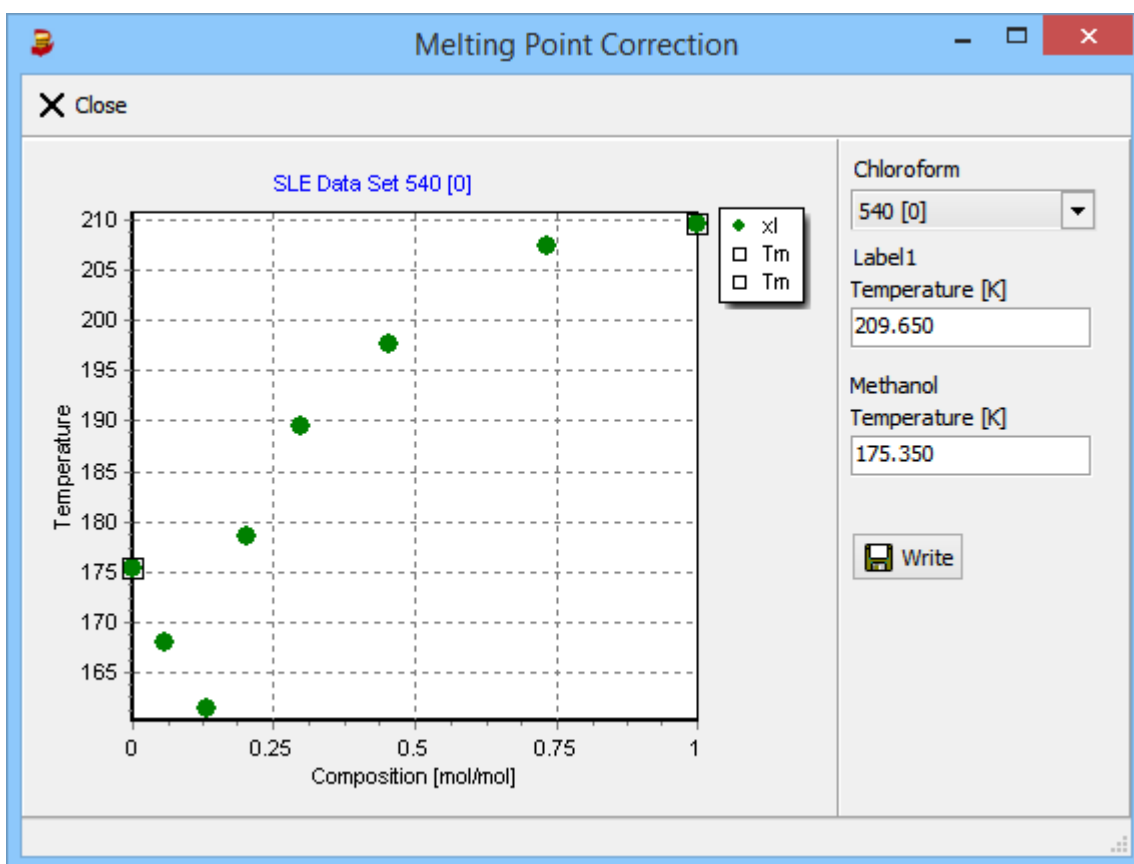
Melting Point Correction

Close

SLE Data Set 540 [0]

xl
Tm
Tm

210
205
200
195
190
185
180
175
170
165

Temperature

0
0.25
0.5
0.75
1

Composition [mol/mol]

Chloroform
540 [0]
Label1
Temperature [K]
209.650
Methanol
Temperature [K]
175.350

Write